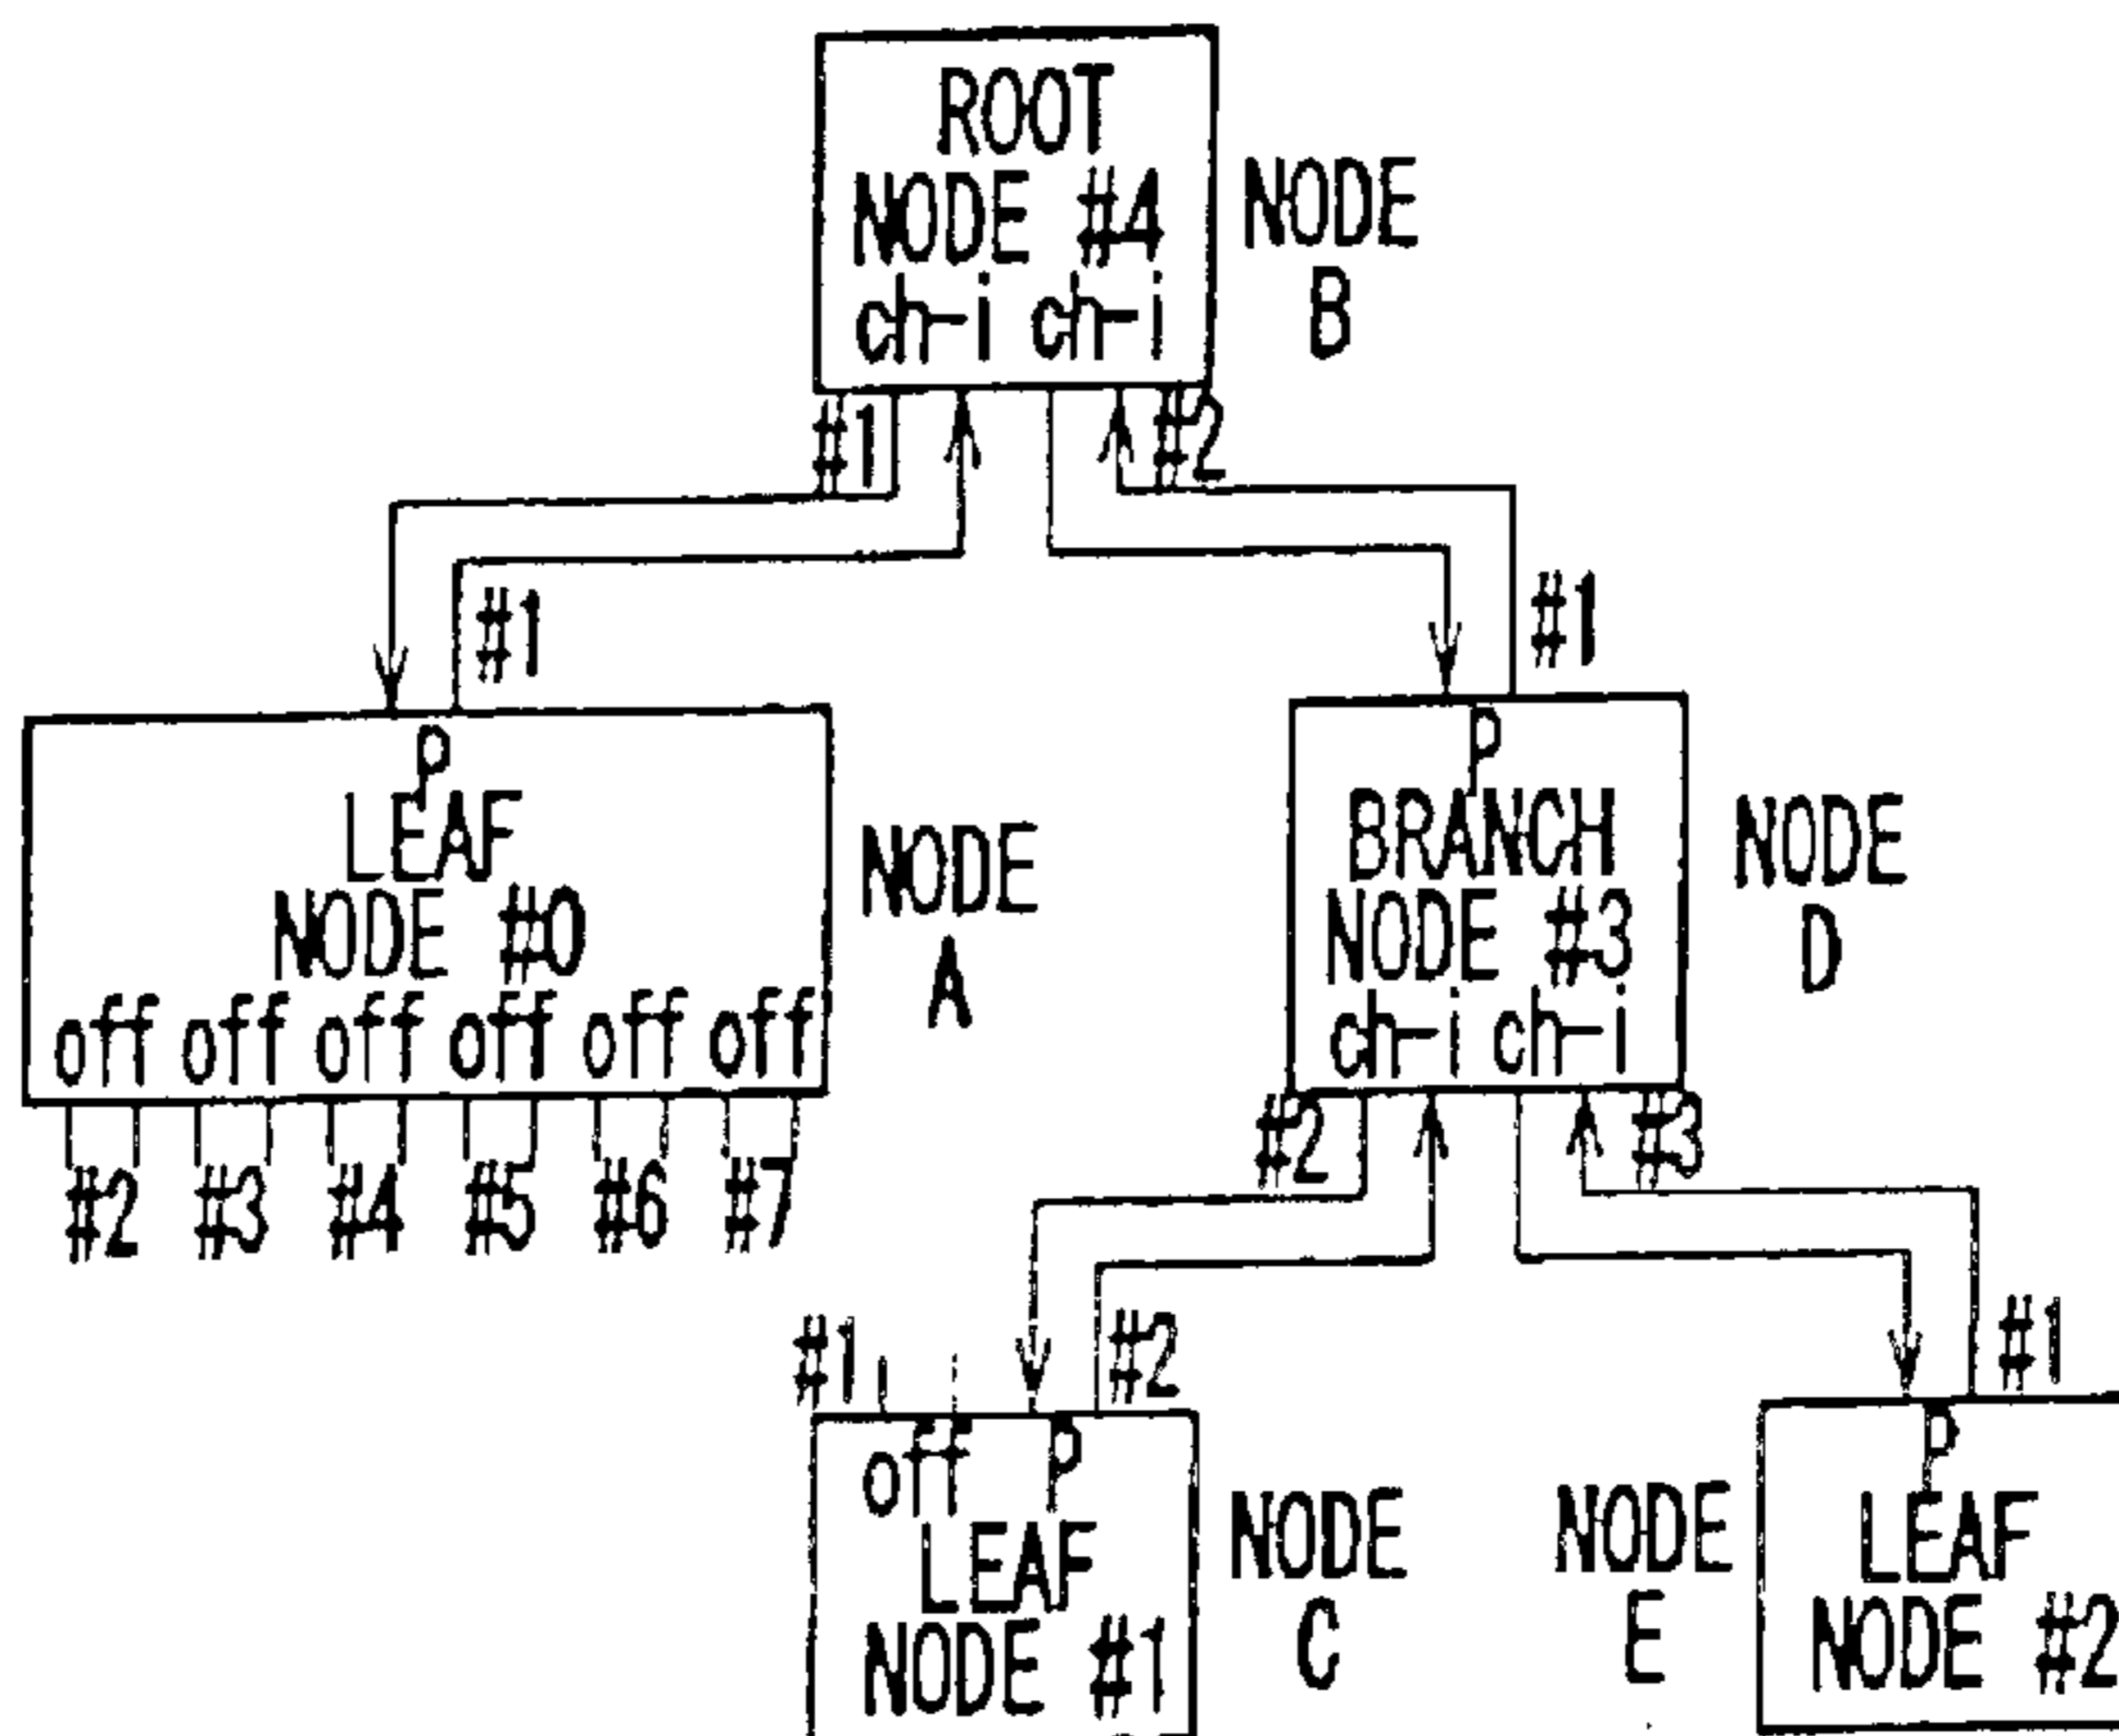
ROOT NODE #4
ch-i ch-i

NODE B

#1
#2

#1

#1

P
LEAF
NODE #0
off off off off off off

NODE A

#2 #3 #4 #5 #6 #7

P
BRANCH
NODE #3
ch-i ch-i

NODE D

#2
#3

#1
#2

off P
LEAF
NODE #1

NODE C

NODE E

#1

P
LEAF
NODE #2